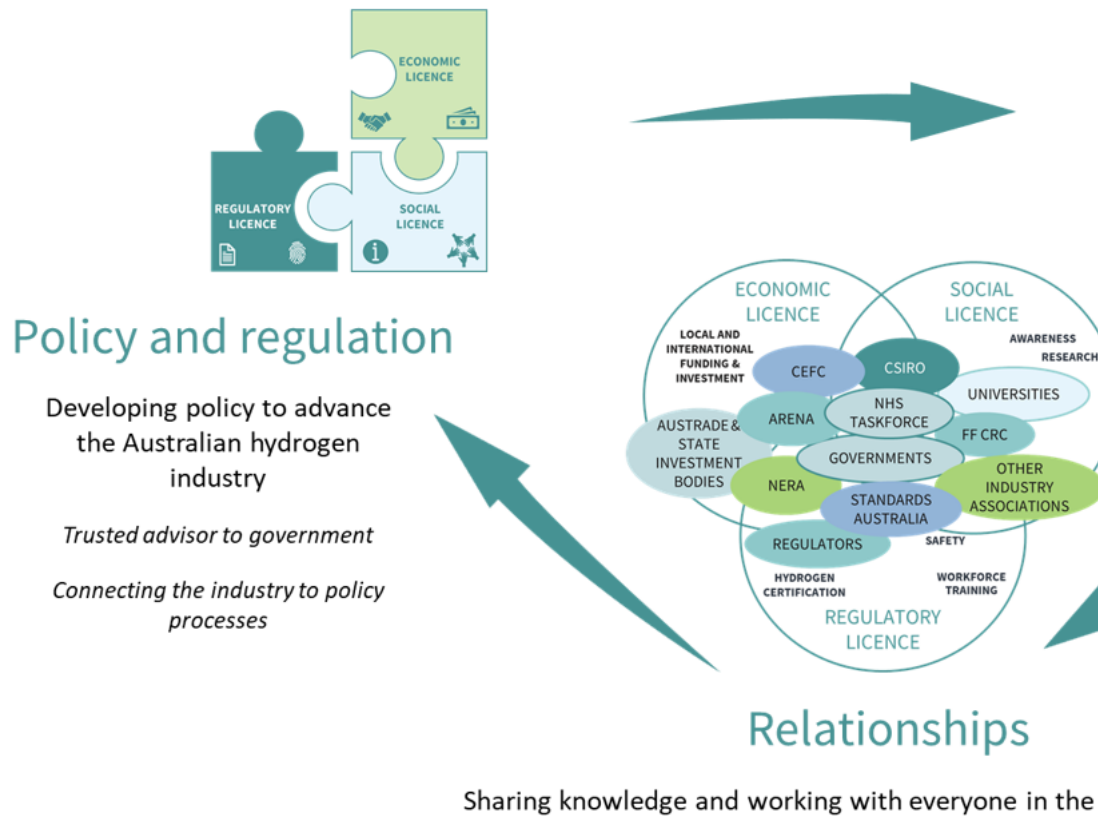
ECONOMIC LICENCE

REGULATORY LICENCE

SOCIAL LICENCE

Policy and regulation

Developing policy to advance the Australian hydrogen industry

*Trusted advisor to government*

*Connecting the industry to policy processes*

ECONOMIC LICENCE

SOCIAL LICENCE

LOCAL AND INTERNATIONAL FUNDING & INVESTMENT

AWARENESS

RESEARCH

CEFC

CSIRO

UNIVERSITIES

AUSTRADE & STATE INVESTMENT BODIES

ARENA

NHS TASKFORCE

FF CRC

GOVERNMENTS

NERA

OTHER INDUSTRY ASSOCIATIONS

STANDARDS AUSTRALIA

REGULATORS

SAFETY

HYDROGEN CERTIFICATION

WORKFORCE TRAINING

REGULATORY LICENCE

Relationships

Sharing knowledge and working with everyone in the